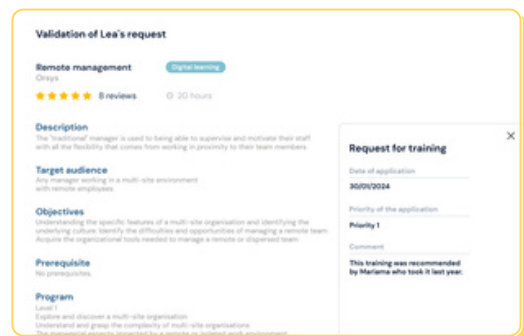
Validation of Lea's request

Remote management
Digital learning
Orsys
8 reviews
20 hours

Description
The "traditional" manager is used to being able to supervise and motivate their staff with all the flexibility that comes from working in proximity to their team members

Target audience
Any manager working in a multi-site environment with remote employees

Objectives
Understanding the specific features of a multi-site organisation and identifying the underlying culture. Identify the difficulties and opportunities of managing a remote team. Acquire the organizational tools needed to manage a remote or dispersed team.

Prerequisite
No prerequisites.

Program
Level 1
Explore and discover a multi-site organisation
Understand and grasp the complexity of multi-site organisations
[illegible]

Request for training
×
Date of application
30/01/2024
Priority of the application
Priority 1
Comment
This training was recommended by Mariama who took it last year.